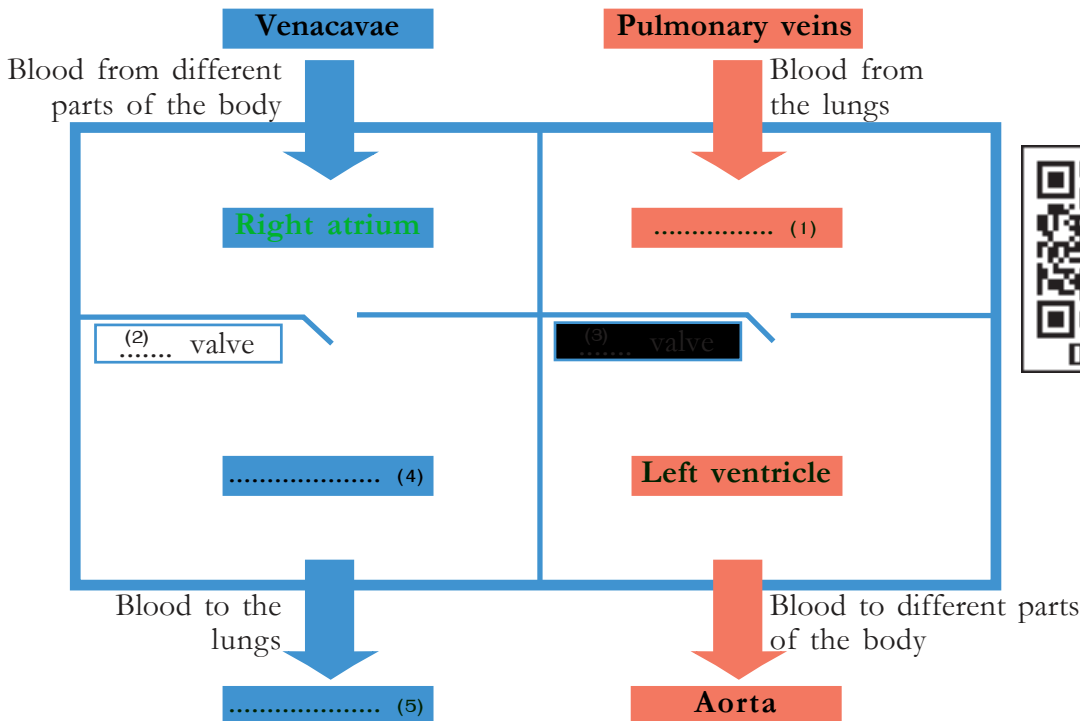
Venacavae

Pulmonary veins

Blood from different parts of the body

Blood from the lungs

Right atrium

................ (1)

(2) ....... valve

(3) ....... valve

.................... (4)

Left ventricle

Blood to the lungs

Blood to different parts of the body

.................... (5)

Aorta